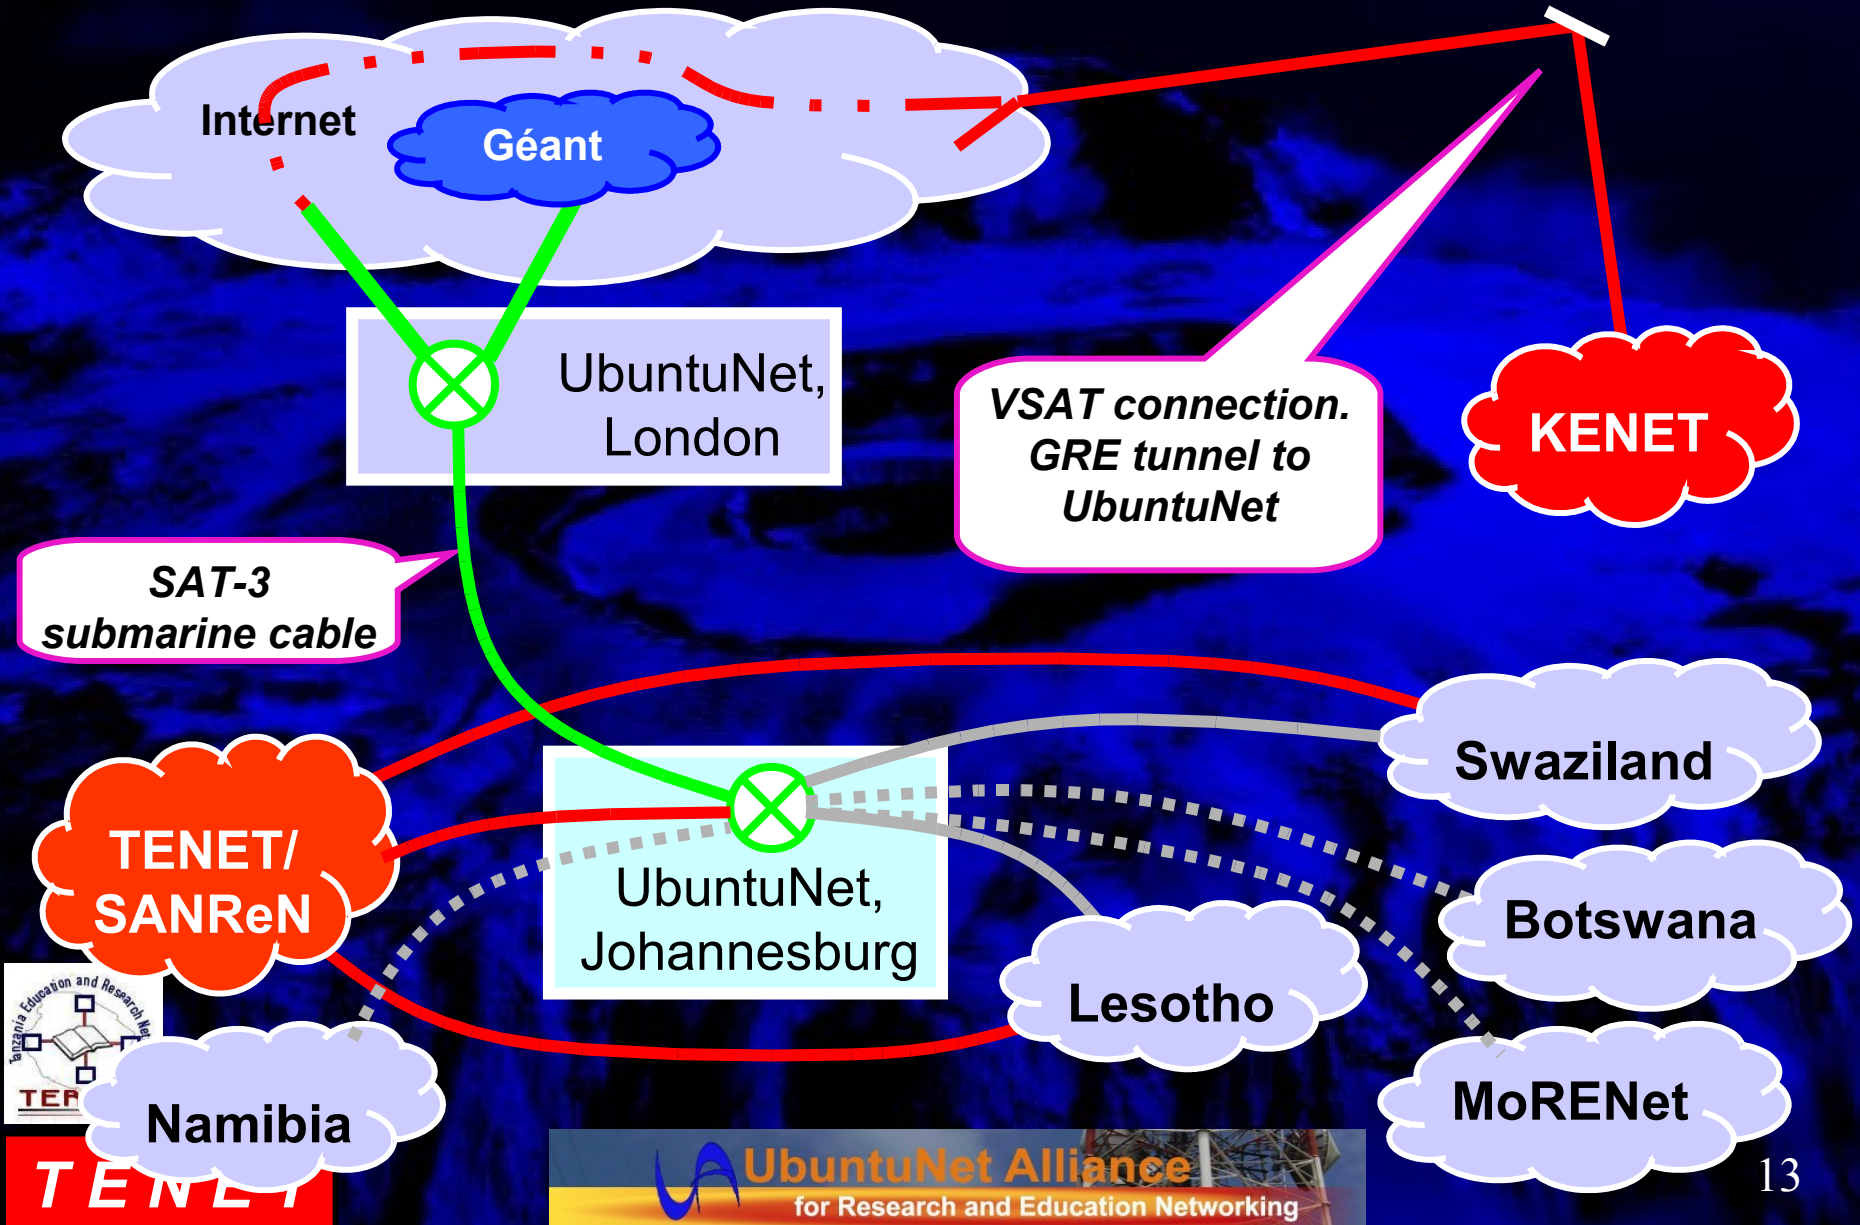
Internet

Géant

UbuntuNet, London

VSAT connection. GRE tunnel to UbuntuNet

KENET

SAT-3 submarine cable

Swaziland

TENET/ SANReN

UbuntuNet, Johannesburg

Botswana

Lesotho

Tanzania Education and Research Network

TER

Namibia

MoRENet

TENET

UbuntuNet Alliance
for Research and Education Networking

13